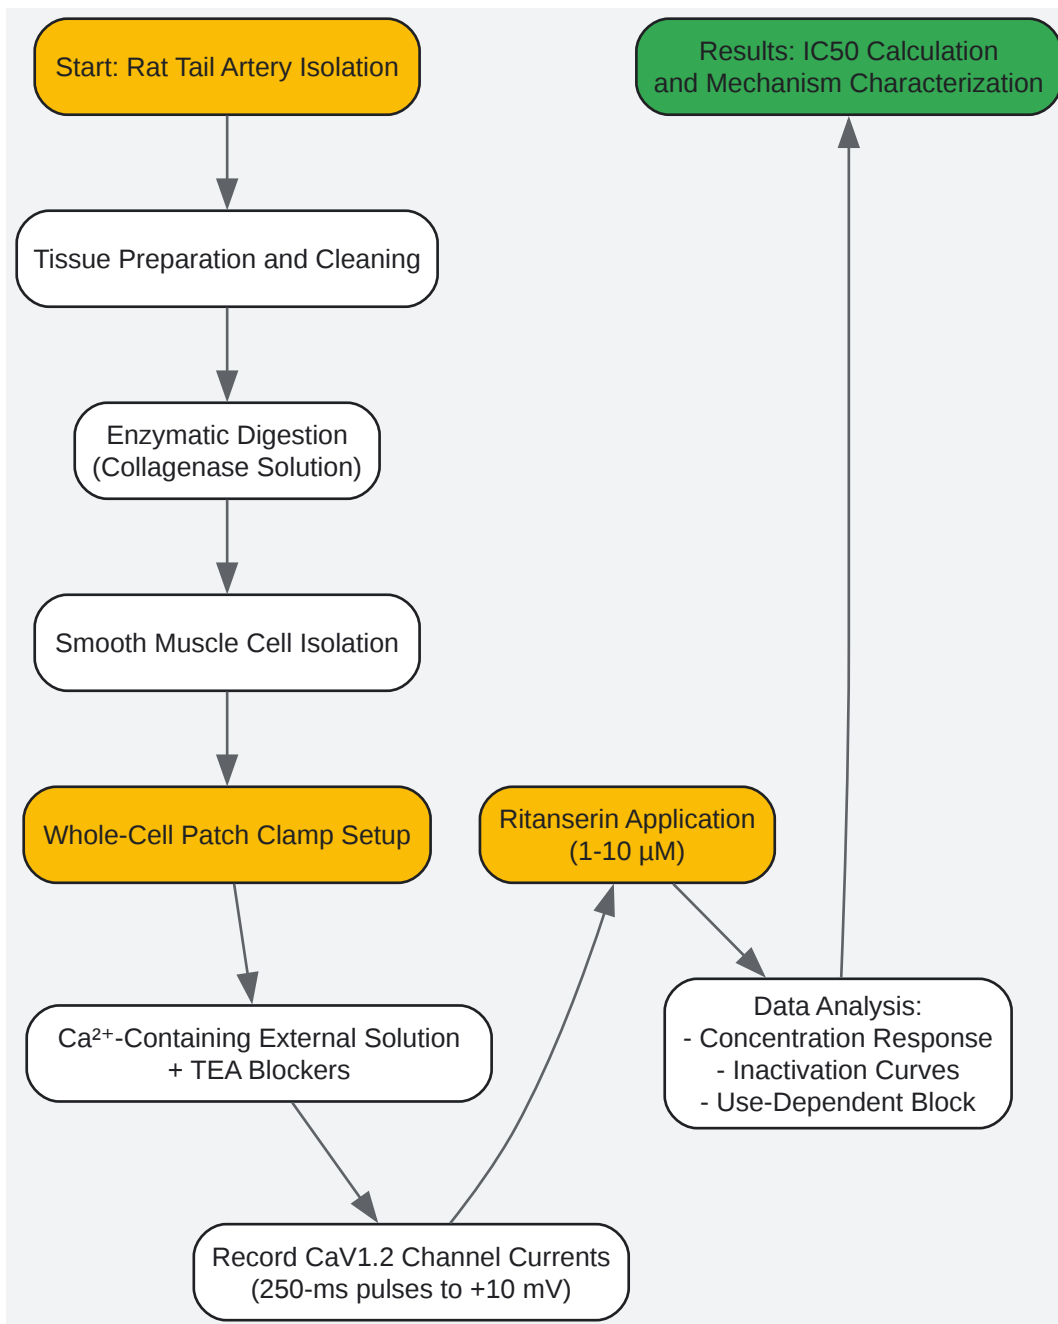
Start: Rat Tail Artery Isolation

Tissue Preparation and Cleaning

Enzymatic Digestion (Collagenase Solution)

Smooth Muscle Cell Isolation

Whole-Cell Patch Clamp Setup

$Ca^{2+}$-Containing External Solution + TEA Blockers

Record CaV1.2 Channel Currents (250-ms pulses to +10 mV)

Ritanserin Application (1-10 μM)

Data Analysis:
- Concentration Response
- Inactivation Curves
- Use-Dependent Block

Results: IC50 Calculation and Mechanism Characterization